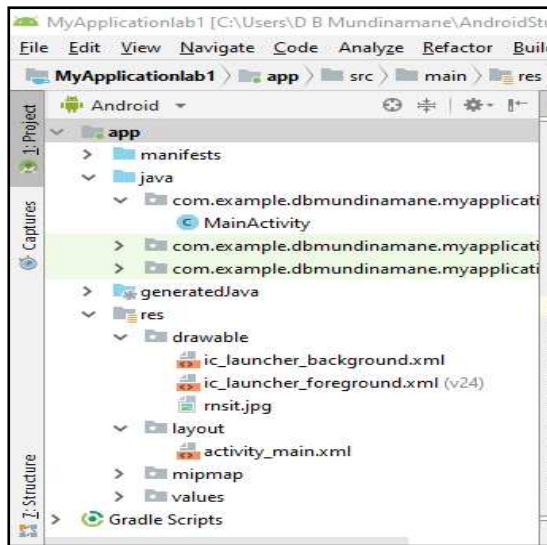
MyApplicationlab1 [C:\Users\D B Mundinamane\AndroidSt

File Edit View Navigate Code Analyze Refactor Buil

MyApplicationlab1 > app > src > main > res

1: Project

Captures

Z: Structure

Android

app

manifests

java

com.example.dbmundinamane.myapplicati

MainActivity

com.example.dbmundinamane.myapplicati

com.example.dbmundinamane.myapplicati

generatedJava

res

drawable

ic_launcher_background.xml

ic_launcher_foreground.xml (v24)

rnsit.jpg

layout

activity_main.xml

mipmap

values

Gradle Scripts